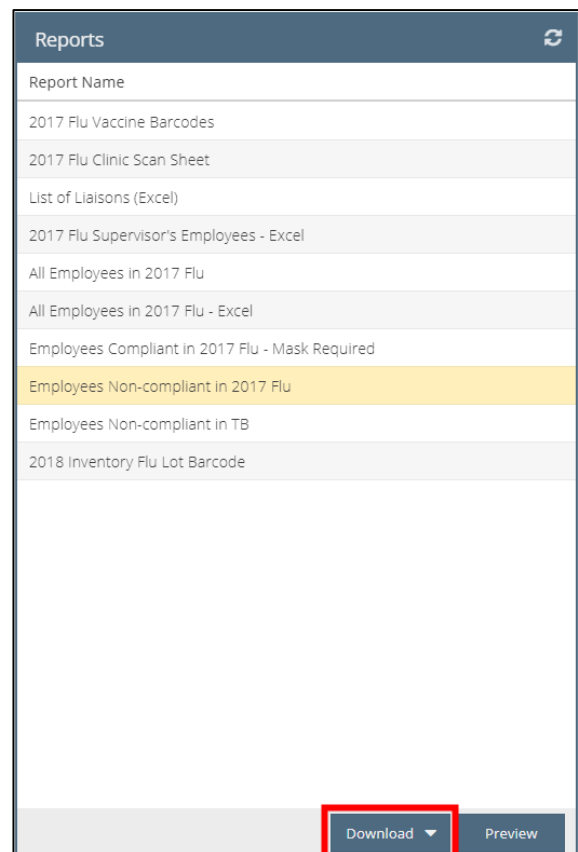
Reports

Report Name

2017 Flu Vaccine Barcodes

2017 Flu Clinic Scan Sheet

List of Liaisons (Excel)

2017 Flu Supervisor's Employees - Excel

All Employees in 2017 Flu

All Employees in 2017 Flu - Excel

Employees Compliant in 2017 Flu - Mask Required

Employees Non-compliant in 2017 Flu

Employees Non-compliant in TB

2018 Inventory Flu Lot Barcode

Download

Preview